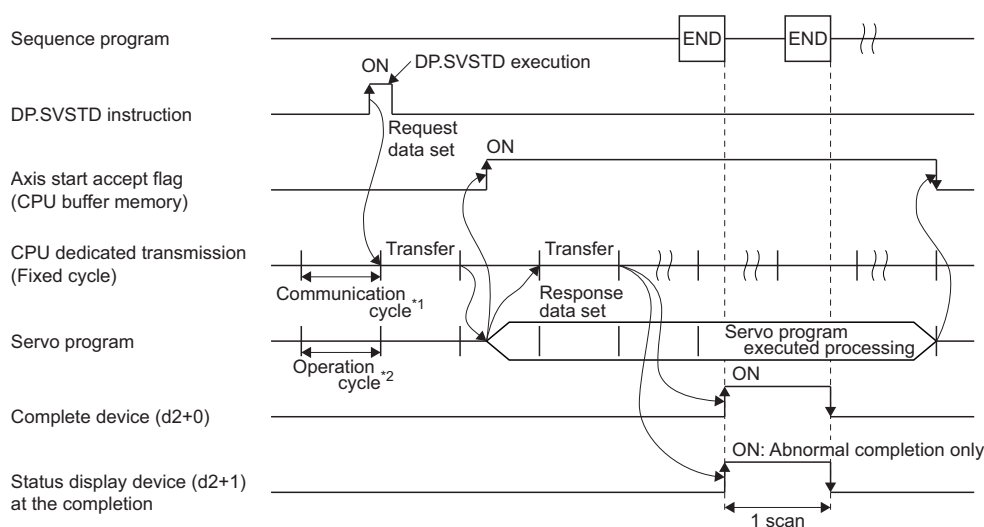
Sequence program

END

END

ON

DP.SVSTD execution

DP.SVSTD instruction

Request data set

ON

Axis start accept flag (CPU buffer memory)

CPU dedicated transmission (Fixed cycle)

Transfer

Transfer

Communication cycle$^{*1}$

Response data set

Servo program

Servo program executed processing

Operation cycle$^{*2}$

ON

Complete device (d2+0)

ON: Abnormal completion only

Status display device (d2+1) at the completion

1 scan